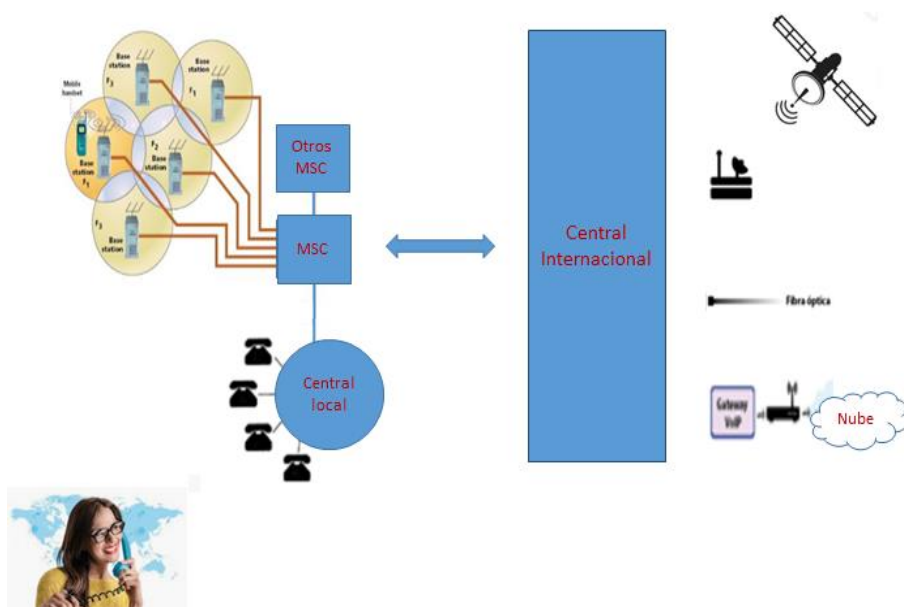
Mobile handset

Base station $F_3$

Base station $F_1$

Base station $F_1$

Base station $F_2$

Base station $F_3$

Otros MSC

MSC

Central local

Central Internacional

Fibra óptica

Gateway VoIP

Nube